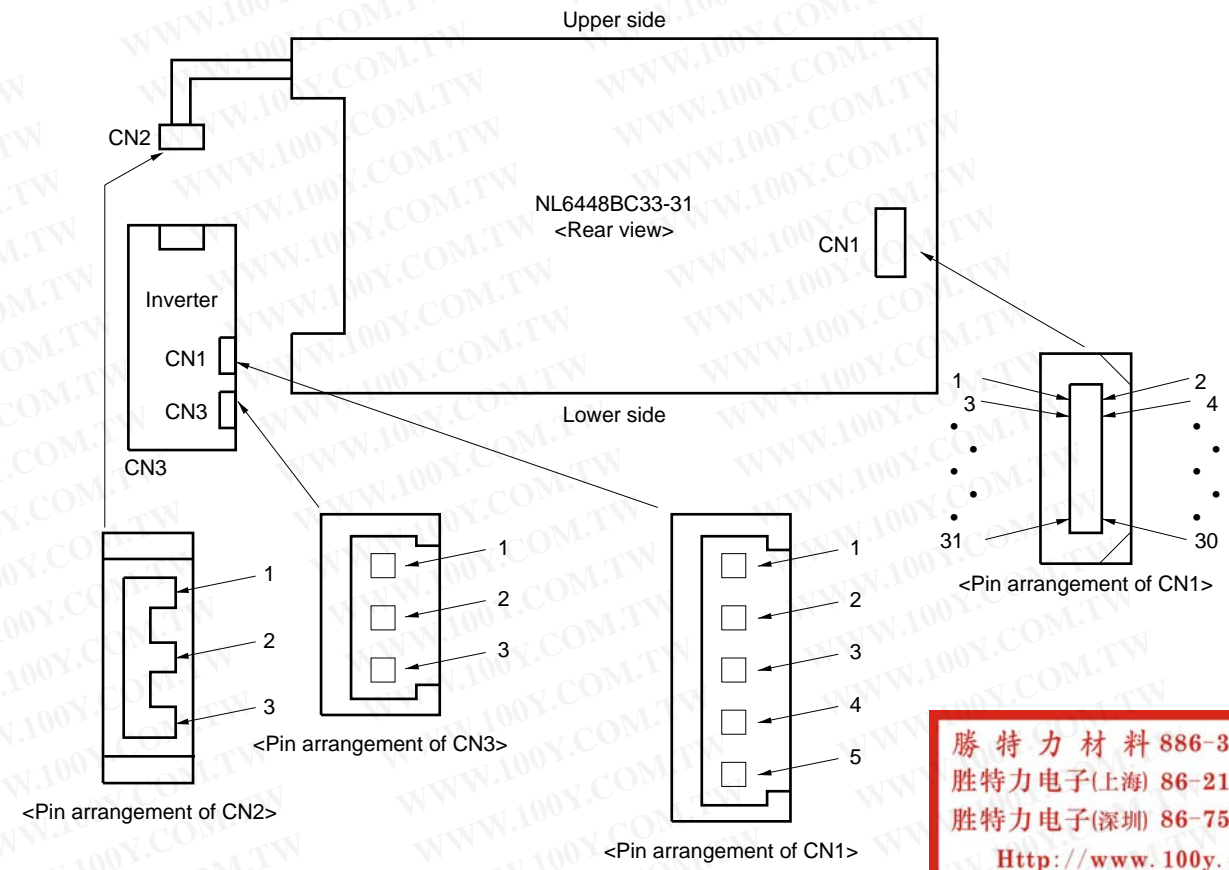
Upper side

CN2

NL6448BC33-31
<Rear view>

CN1

Inverter

CN1

CN3

Lower side

CN3

1
3

2
4

31

30

<Pin arrangement of CN1>

1
2
3

<Pin arrangement of CN2>

1
2
3

<Pin arrangement of CN3>

1
2
3
4
5

<Pin arrangement of CN1>

勝 特 力 材 料 886-3
胜特力电子(上海) 86-21
胜特力电子(深圳) 86-75
Http://www.100y.

WWW.100Y.COM.TW